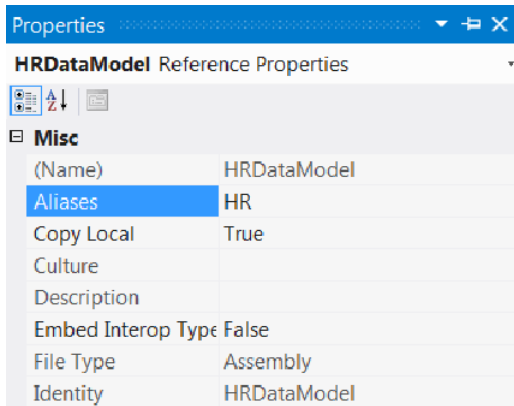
Properties

HRDataModel Reference Properties

Misc

| | |
|---|---|
| (Name) | HRDataModel |
| Aliases | HR |
| Copy Local | True |
| Culture | |
| Description | |
| Embed Interop Type | False |
| File Type | Assembly |
| Identity | HRDataModel |